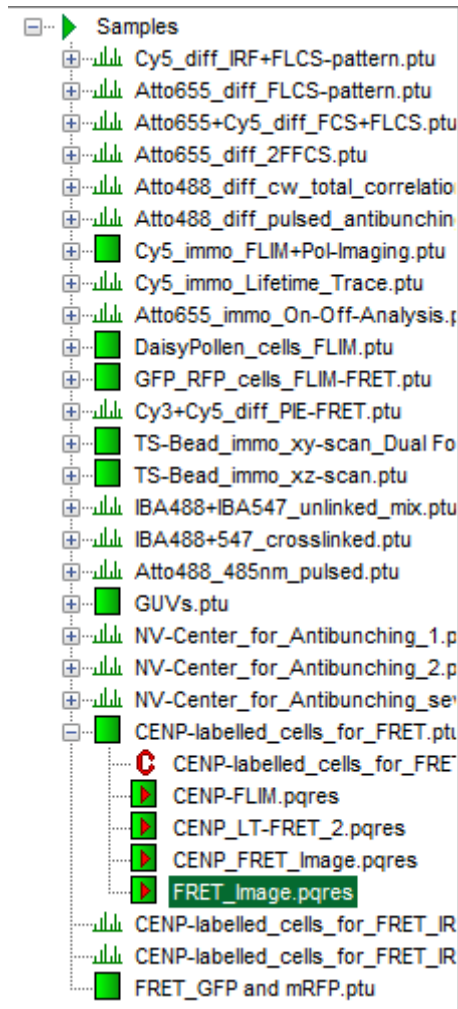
Samples
Cy5_diff_IRF+FLCS-pattern.ptu
Atto655_diff_FLCS-pattern.ptu
Atto655+Cy5_diff_FCS+FLCS.ptu
Atto655_diff_2FFCS.ptu
Atto488_diff_cw_total_correlatio
Atto488_diff_pulsed_antibunchin
Cy5_immo_FLIM+Pol-Imaging.ptu
Cy5_immo_Lifetime_Trace.ptu
Atto655_immo_On-Off-Analysis.p
DaisyPollen_cells_FLIM.ptu
GFP_RFP_cells_FLIM-FRET.ptu
Cy3+Cy5_diff_PIE-FRET.ptu
TS-Bead_immo_xy-scan_Dual Fo
TS-Bead_immo_xz-scan.ptu
IBA488+IBA547_unlinked_mix.ptu
IBA488+547_crosslinked.ptu
Atto488_485nm_pulsed.ptu
GUVs.ptu
NV-Center_for_Antibunching_1.p
NV-Center_for_Antibunching_2.p
NV-Center_for_Antibunching_sev
CENP-labelled_cells_for_FRET.ptu
CENP-labelled_cells_for_FRET
CENP-FLIM.pqres
CENP_LT-FRET_2.pqres
CENP_FRET_Image.pqres
FRET_Image.pqres
CENP-labelled_cells_for_FRET_IR
CENP-labelled_cells_for_FRET_IR
FRET_GFP and mRFP.ptu